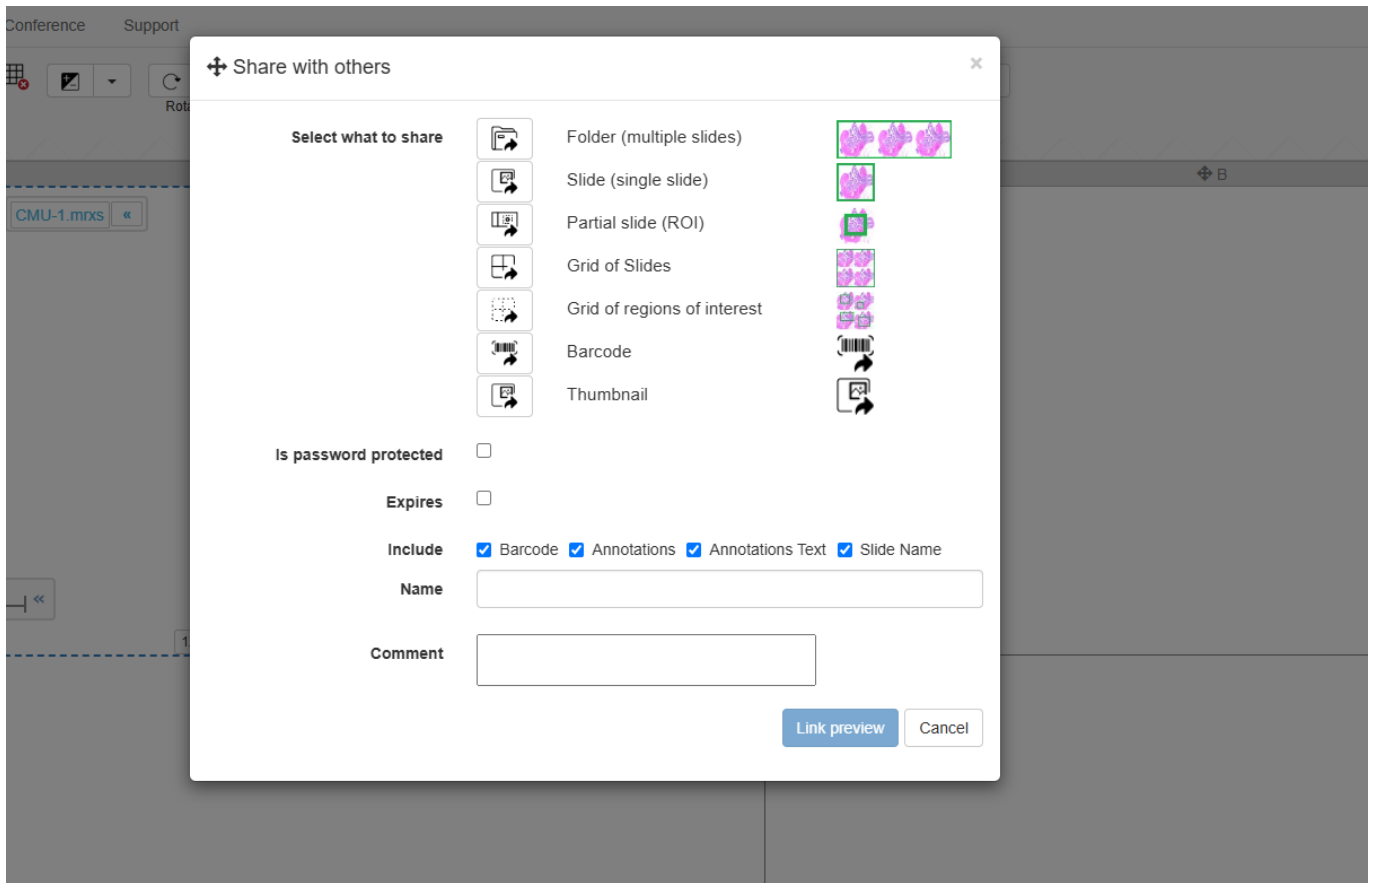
Conference Support

Rot

CMU-1.mrxs «

B

«

1

Share with others

×

Select what to share

Folder (multiple slides)

Slide (single slide)

Partial slide (ROI)

Grid of Slides

Grid of regions of interest

Barcode

Thumbnail

Is password protected

Expires

Include Barcode Annotations Annotations Text Slide Name

Name

Comment

Link preview Cancel